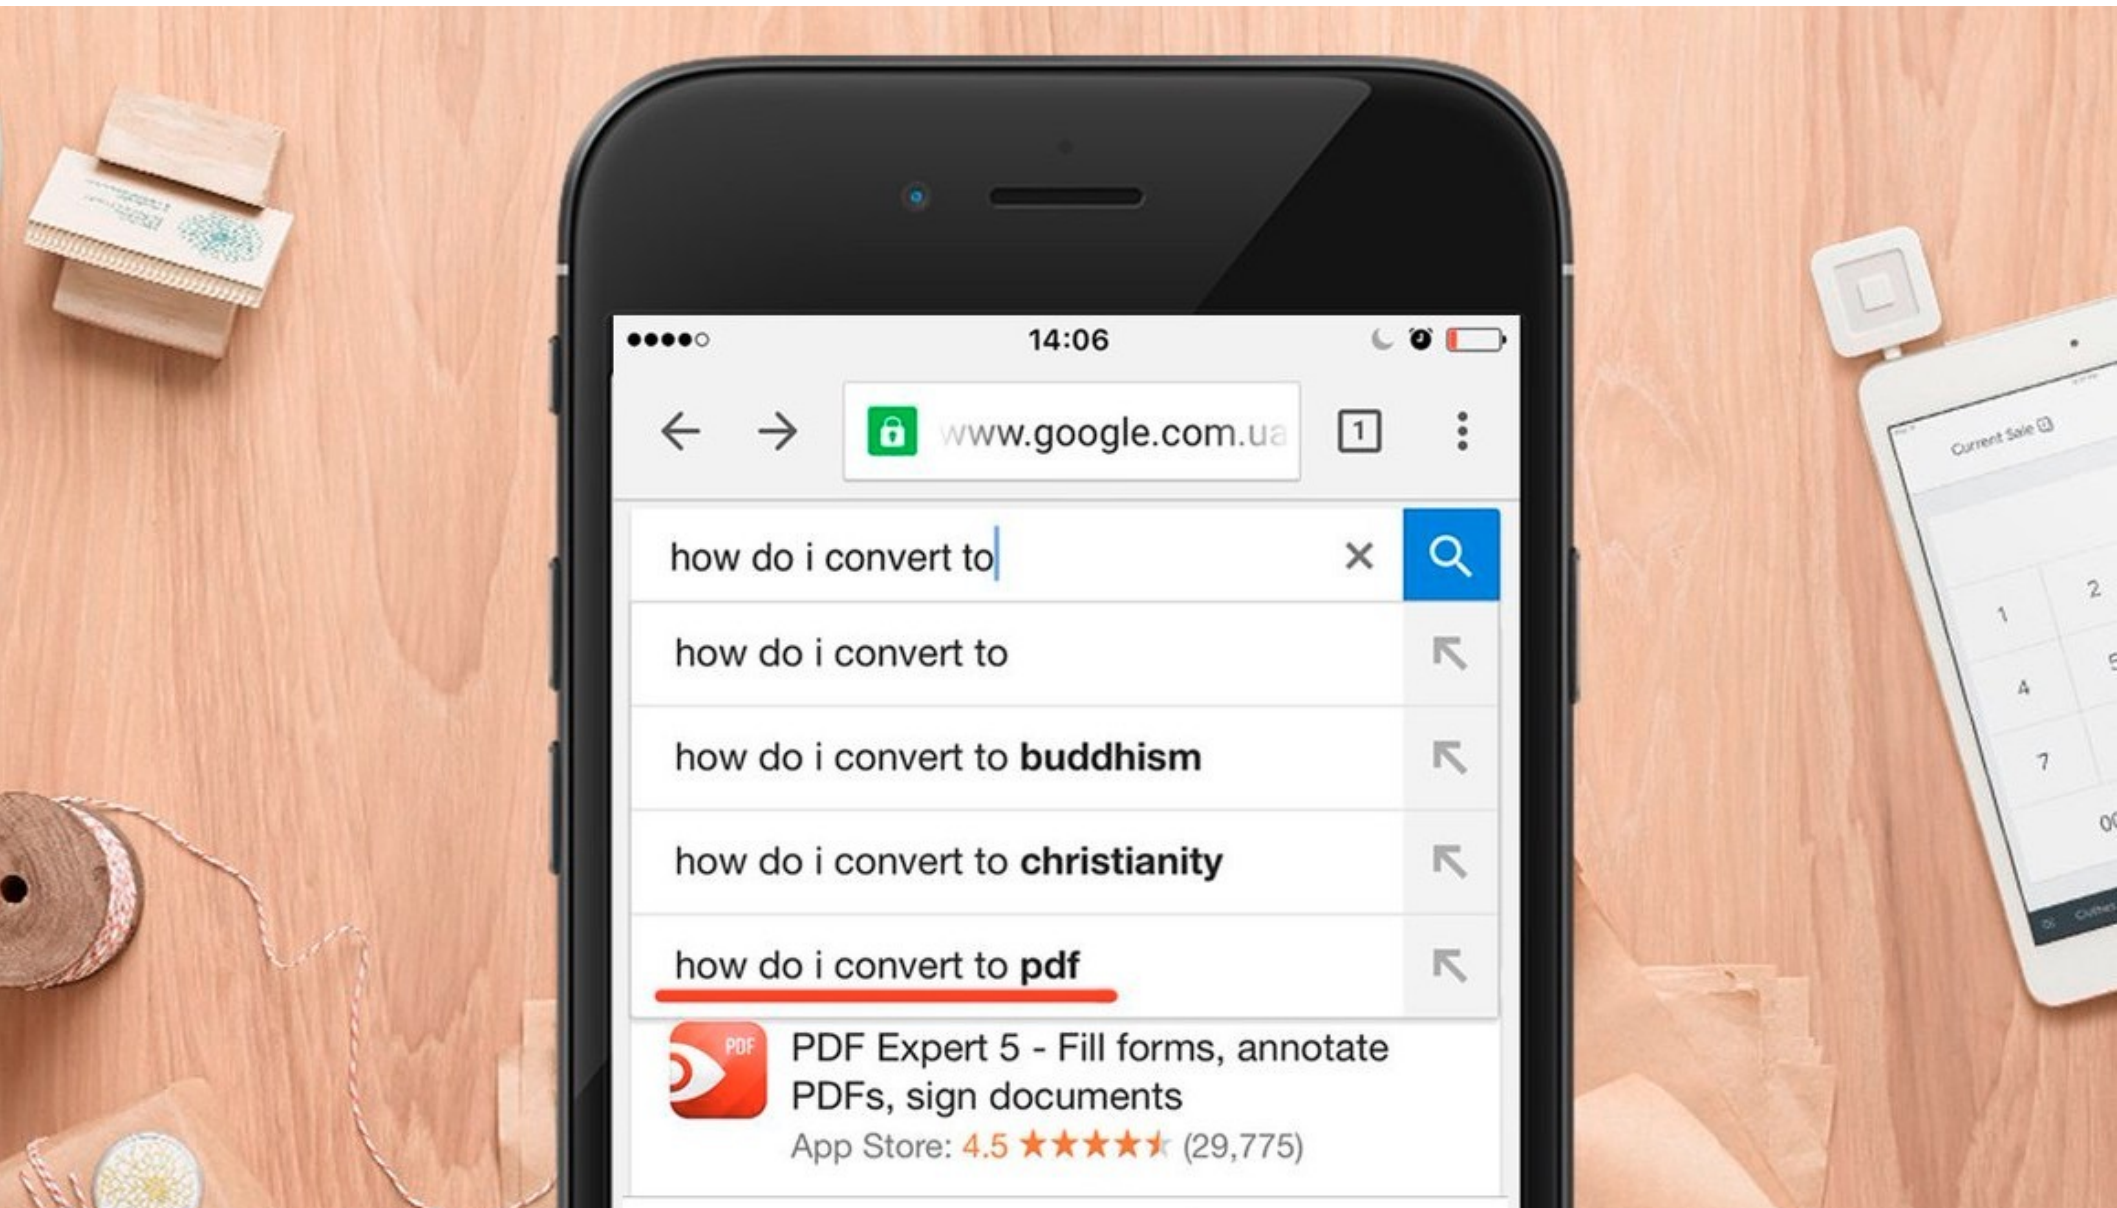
14:06

www.google.com.ua

1

how do i convert to

how do i convert to

how do i convert to **buddhism**

how do i convert to **christianity**

how do i convert to **pdf**

PDF

PDF Expert 5 - Fill forms, annotate PDFs, sign documents

App Store: 4.5 ★★★★★ (29,775)

Current Sale

1 2

4 5

7

00